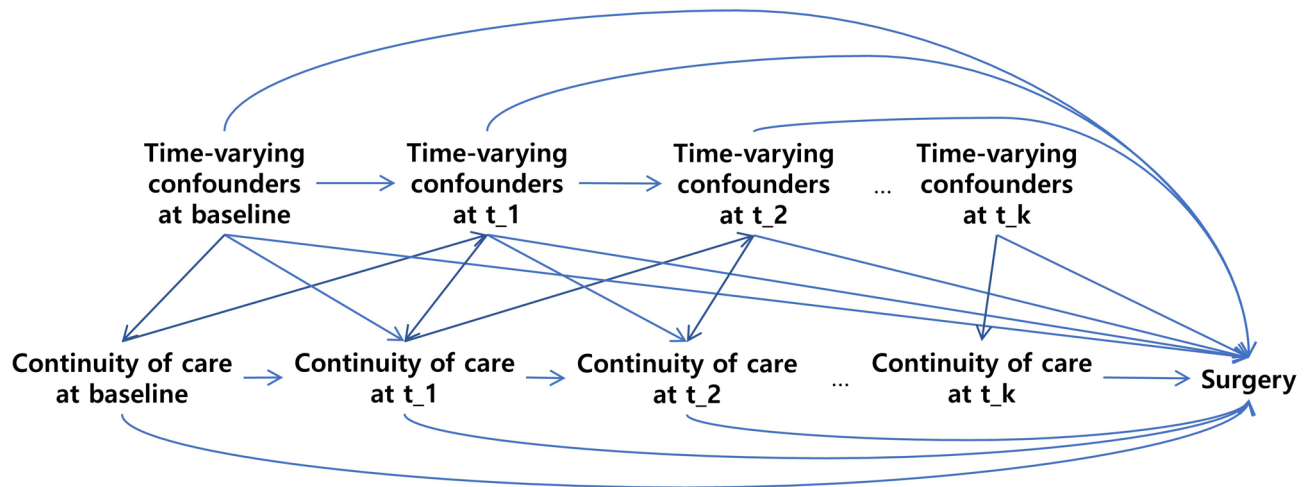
Time-varying confounders at baseline

Time-varying confounders at t_1

Time-varying confounders at t_2

...

Time-varying confounders at t_k

Continuity of care at baseline

Continuity of care at t_1

Continuity of care at t_2

...

Continuity of care at t_k

Surgery